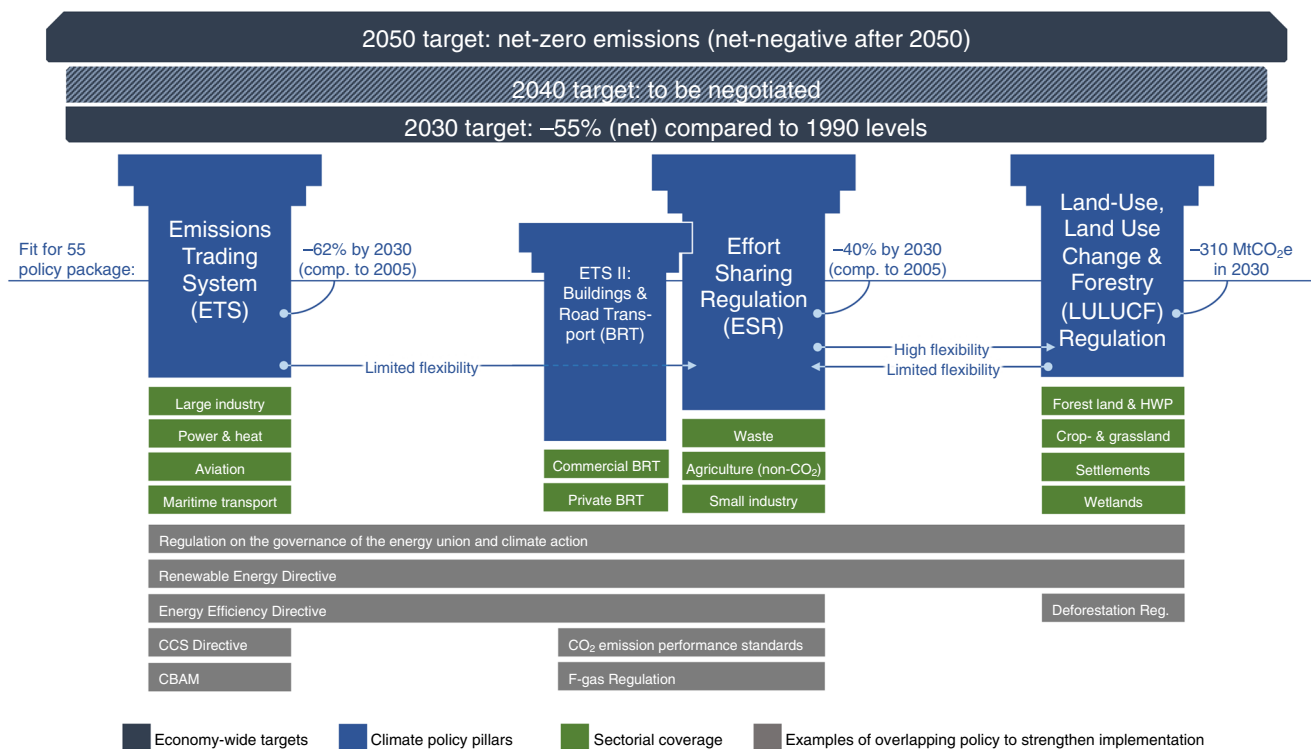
2050 target: net-zero emissions (net-negative after 2050)

2040 target: to be negotiated

2030 target: –55% (net) compared to 1990 levels

Fit for 55 policy package:

Emissions Trading System (ETS)

–62% by 2030 (comp. to 2005)

ETS II: Buildings & Road Transport (BRT)

Effort Sharing Regulation (ESR)

–40% by 2030 (comp. to 2005)

Land-Use, Land Use Change & Forestry (LULUCF) Regulation

–310 MtCO$_2$e in 2030

Limited flexibility

High flexibility

Limited flexibility

Large industry

Power & heat

Aviation

Maritime transport

Commercial BRT

Private BRT

Waste

Agriculture (non-CO$_2$)

Small industry

Forest land & HWP

Crop- & grassland

Settlements

Wetlands

Regulation on the governance of the energy union and climate action

Renewable Energy Directive

Energy Efficiency Directive

Deforestation Reg.

CCS Directive

CO$_2$ emission performance standards

CBAM

F-gas Regulation

Economy-wide targets

Climate policy pillars

Sectorial coverage

Examples of overlapping policy to strengthen implementation